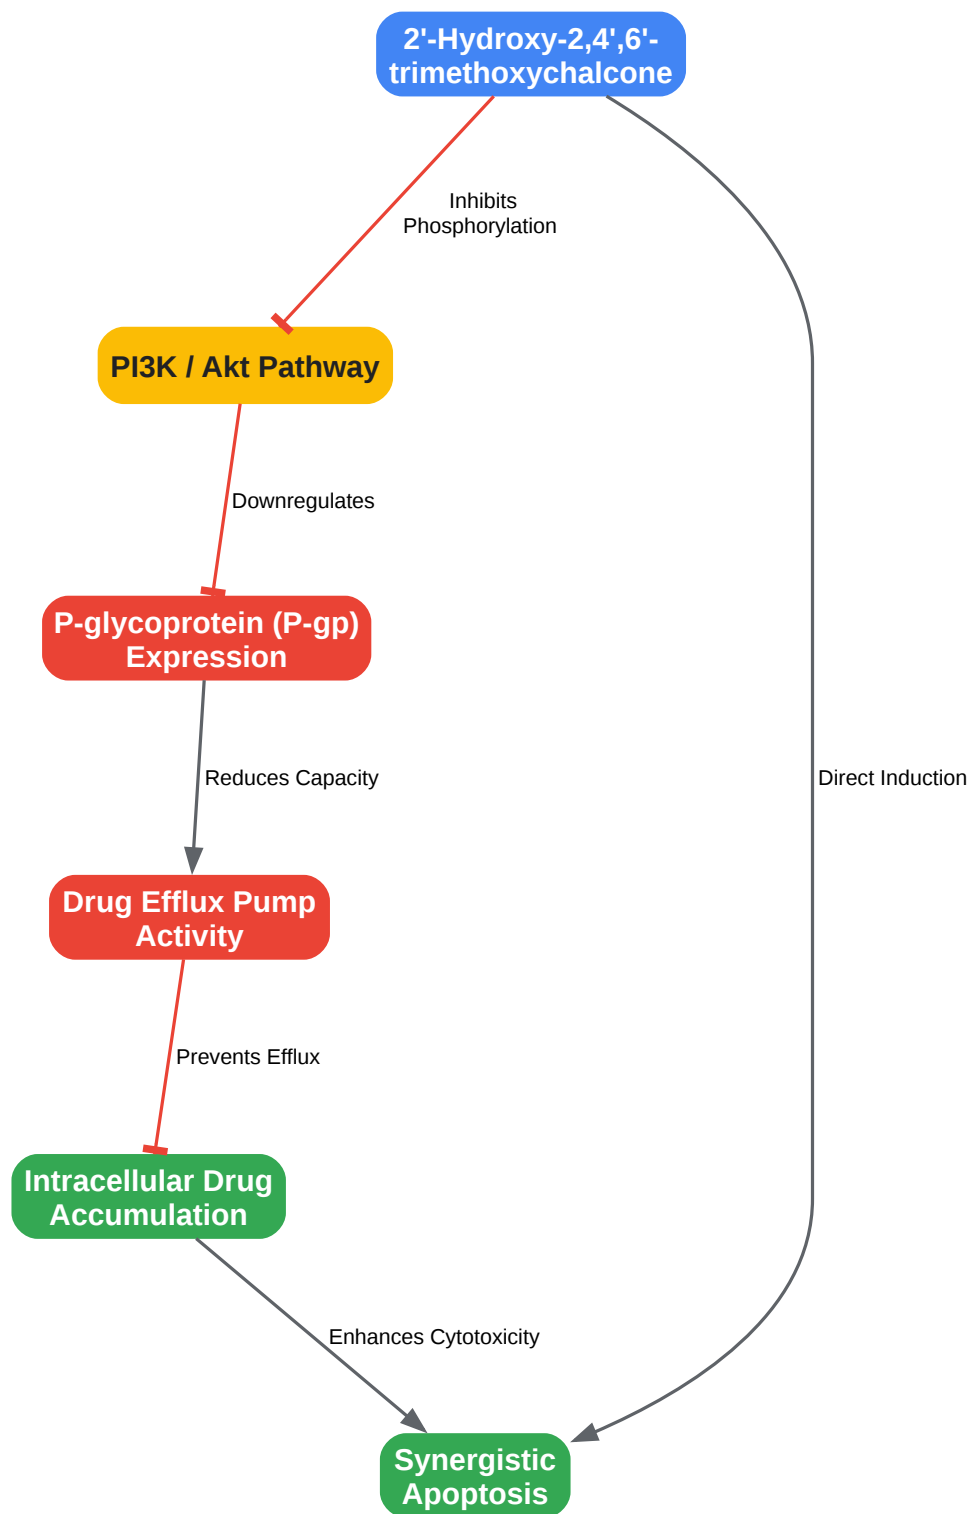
2'-Hydroxy-2,4',6'-trimethoxychalcone

Inhibits Phosphorylation

PI3K / Akt Pathway

Downregulates

P-glycoprotein (P-gp) Expression

Reduces Capacity

Drug Efflux Pump Activity

Prevents Efflux

Intracellular Drug Accumulation

Enhances Cytotoxicity

Direct Induction

Synergistic Apoptosis